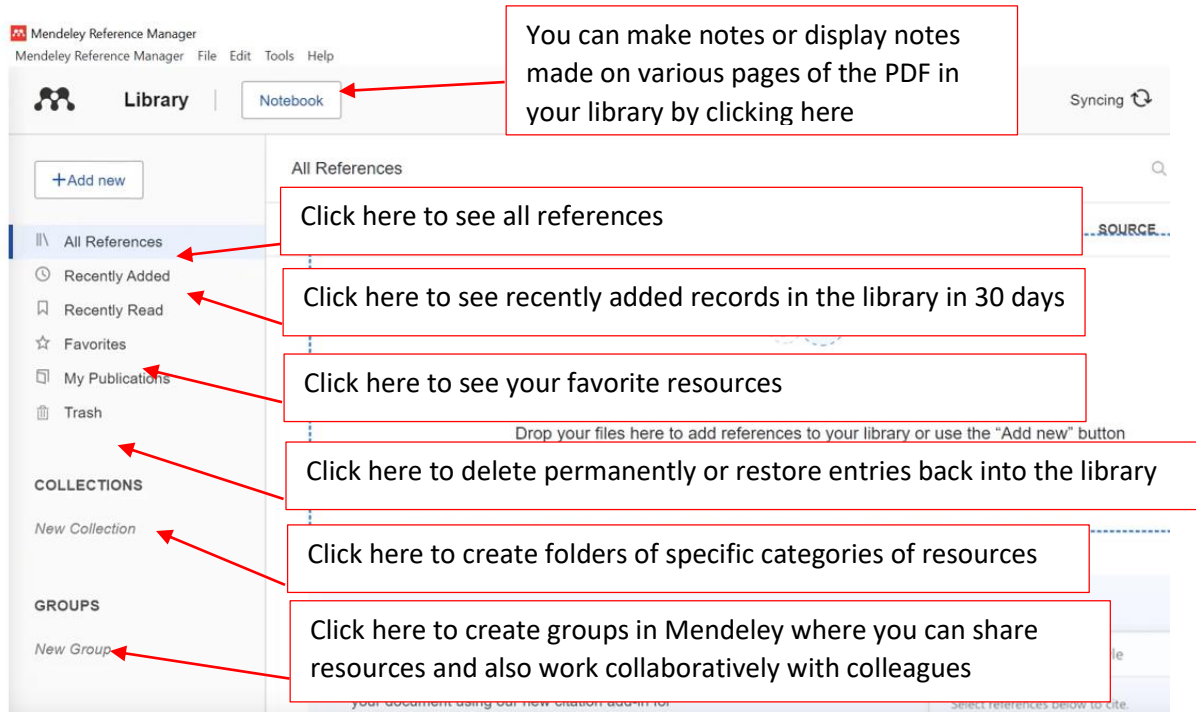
Mendeley Reference Manager
Mendeley Reference Manager File Edit Tools Help

Library | Notebook

You can make notes or display notes made on various pages of the PDF in your library by clicking here

Syncing

+Add new

All References

Click here to see all references

SOURCE

All References
Recently Added
Recently Read
Favorites
My Publications
Trash

Click here to see recently added records in the library in 30 days

Click here to see your favorite resources

Drop your files here to add references to your library or use the "Add new" button

Click here to delete permanently or restore entries back into the library

COLLECTIONS

New Collection

Click here to create folders of specific categories of resources

GROUPS

New Group

Click here to create groups in Mendeley where you can share resources and also work collaboratively with colleagues

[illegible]le

your document using our new citation add-in for

Select references below to cite.